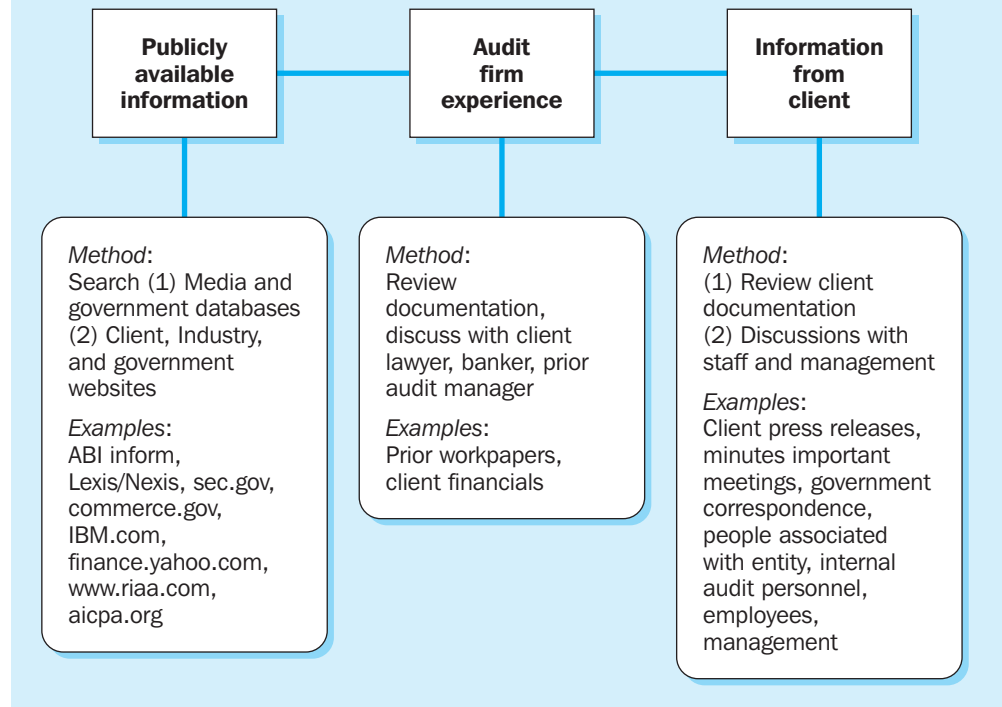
Publicly available information

Audit firm experience

Information from client

Method:
Search (1) Media and government databases (2) Client, Industry, and government websites

Examples:
ABI inform, Lexis/Nexis, sec.gov, commerce.gov, IBM.com, finance.yahoo.com, www.riaa.com, aicpa.org

Method:
Review documentation, discuss with client lawyer, banker, prior audit manager

Examples:
Prior workpapers, client financials

Method:
(1) Review client documentation
(2) Discussions with staff and management

Examples:
Client press releases, minutes important meetings, government correspondence, people associated with entity, internal audit personnel, employees, management